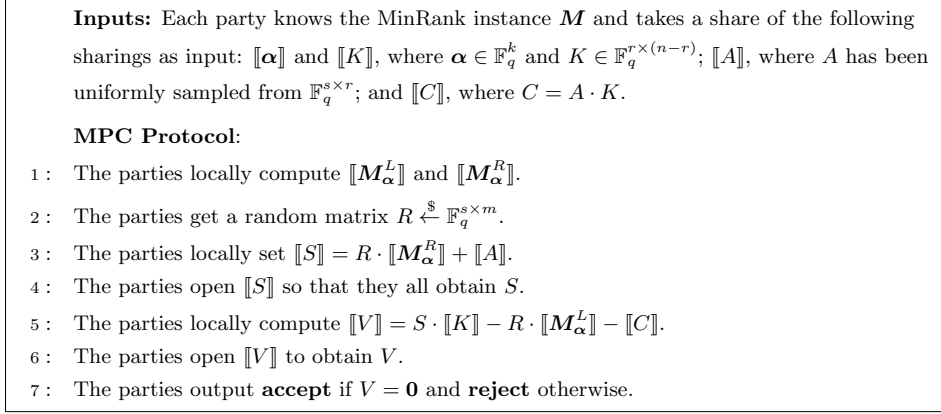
**Inputs:** Each party knows the MinRank instance $\boldsymbol{M}$ and takes a share of the following sharings as input: $[\![\boldsymbol{\alpha}]\!]$ and $[\![K]\!]$, where $\boldsymbol{\alpha} \in \mathbb{F}_q^k$ and $K \in \mathbb{F}_q^{r\times(n-r)}$; $[\![A]\!]$, where $A$ has been uniformly sampled from $\mathbb{F}_q^{s\times r}$; and $[\![C]\!]$, where $C = A \cdot K$.

**MPC Protocol**:

1 : The parties locally compute $[\![\boldsymbol{M}_{\boldsymbol{\alpha}}^L]\!]$ and $[\![\boldsymbol{M}_{\boldsymbol{\alpha}}^R]\!]$.

2 : The parties get a random matrix $R \xleftarrow{\$} \mathbb{F}_q^{s\times m}$.

3 : The parties locally set $[\![S]\!] = R \cdot [\![\boldsymbol{M}_{\boldsymbol{\alpha}}^R]\!] + [\![A]\!]$.

4 : The parties open $[\![S]\!]$ so that they all obtain $S$.

5 : The parties locally compute $[\![V]\!] = S \cdot [\![K]\!] - R \cdot [\![\boldsymbol{M}_{\boldsymbol{\alpha}}^L]\!] - [\![C]\!]$.

6 : The parties open $[\![V]\!]$ to obtain $V$.

7 : The parties output **accept** if $V = \mathbf{0}$ and **reject** otherwise.